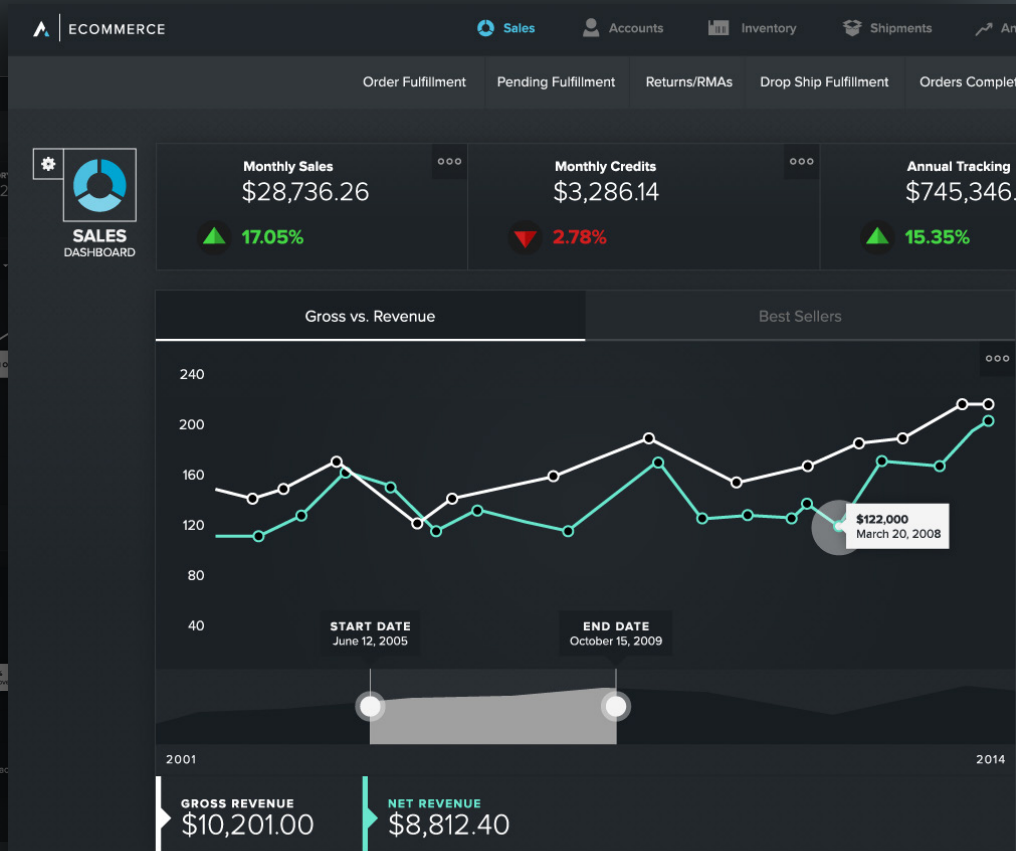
ECOMMERCE

Sales Accounts Inventory Shipments An

Order Fulfillment Pending Fulfillment Returns/RMAs Drop Ship Fulfillment Orders Complet

SALES
DASHBOARD

Monthly Sales
$28,736.26
17.05%

Monthly Credits
$3,286.14
2.78%

Annual Tracking
$745,346.

15.35%

Gross vs. Revenue

Best Sellers

240
200
160
120
80
40

$122,000
March 20, 2008

START DATE
June 12, 2005

END DATE
October 15, 2009

2001

2014

GROSS REVENUE
$10,201.00

NET REVENUE
$8,812.40